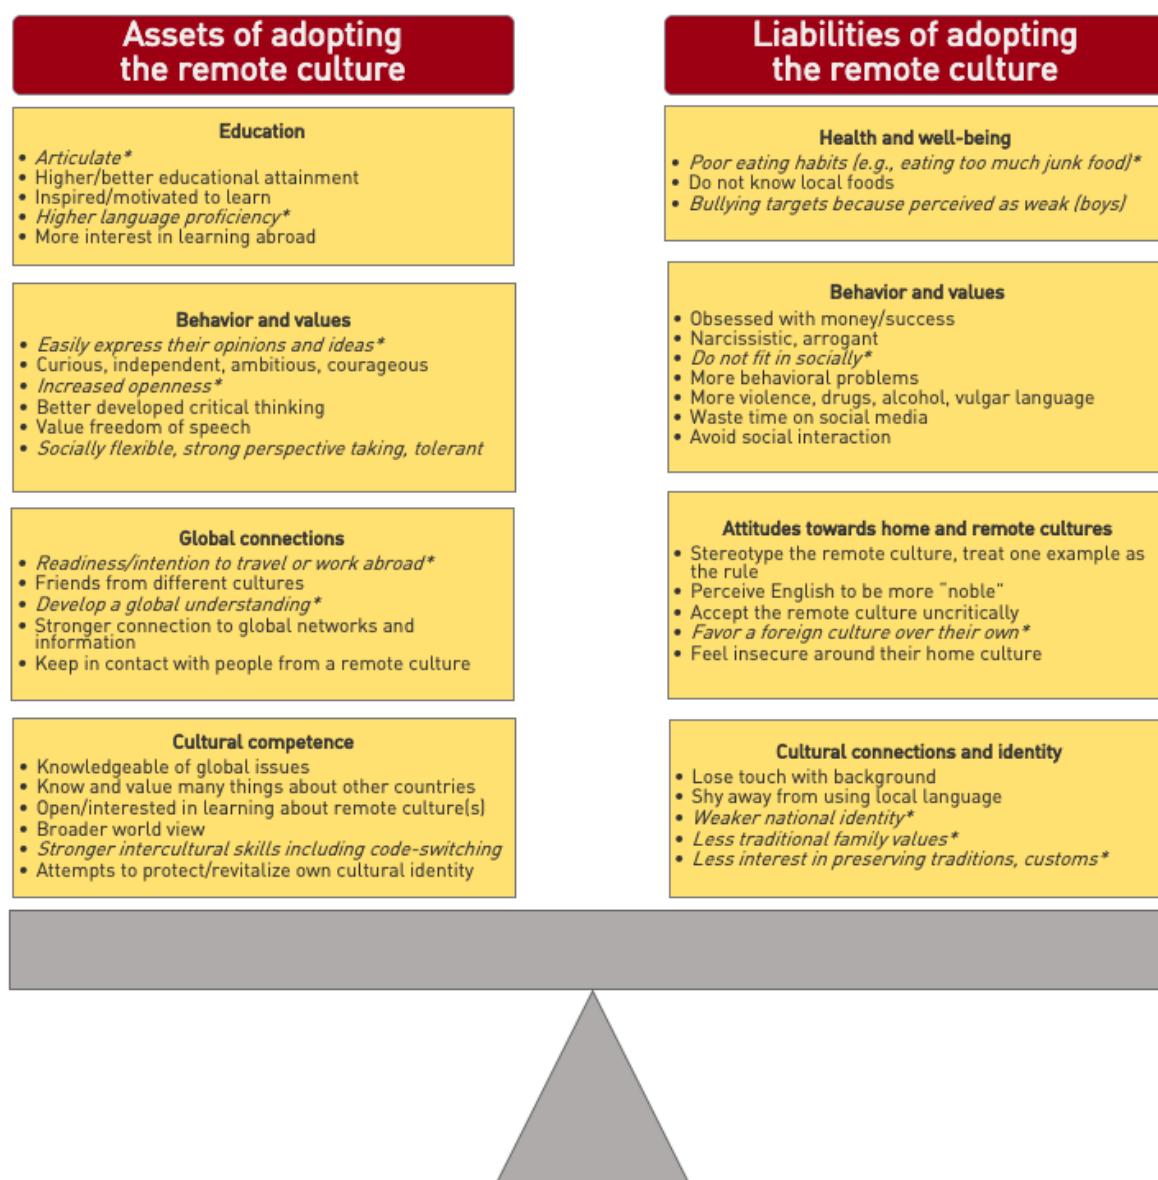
Assets of adopting the remote culture

Education
- Articulate*
- Higher/better educational attainment
- Inspired/motivated to learn
- Higher language proficiency*
- More interest in learning abroad

Behavior and values
- Easily express their opinions and ideas*
- Curious, independent, ambitious, courageous
- Increased openness*
- Better developed critical thinking
- Value freedom of speech
- Socially flexible, strong perspective taking, tolerant

Global connections
- Readiness/intention to travel or work abroad*
- Friends from different cultures
- Develop a global understanding*
- Stronger connection to global networks and information
- Keep in contact with people from a remote culture

Cultural competence
- Knowledgeable of global issues
- Know and value many things about other countries
- Open/interested in learning about remote culture(s)
- Broader world view
- Stronger intercultural skills including code-switching
- Attempts to protect/revitalize own cultural identity

Liabilities of adopting the remote culture

Health and well-being
- Poor eating habits (e.g., eating too much junk food)*
- Do not know local foods
- Bullying targets because perceived as weak (boys)

Behavior and values
- Obsessed with money/success
- Narcissistic, arrogant
- Do not fit in socially*
- More behavioral problems
- More violence, drugs, alcohol, vulgar language
- Waste time on social media
- Avoid social interaction

Attitudes towards home and remote cultures
- Stereotype the remote culture, treat one example as the rule
- Perceive English to be more "noble"
- Accept the remote culture uncritically
- Favor a foreign culture over their own*
- Feel insecure around their home culture

Cultural connections and identity
- Lose touch with background
- Shy away from using local language
- Weaker national identity*
- Less traditional family values*
- Less interest in preserving traditions, customs*